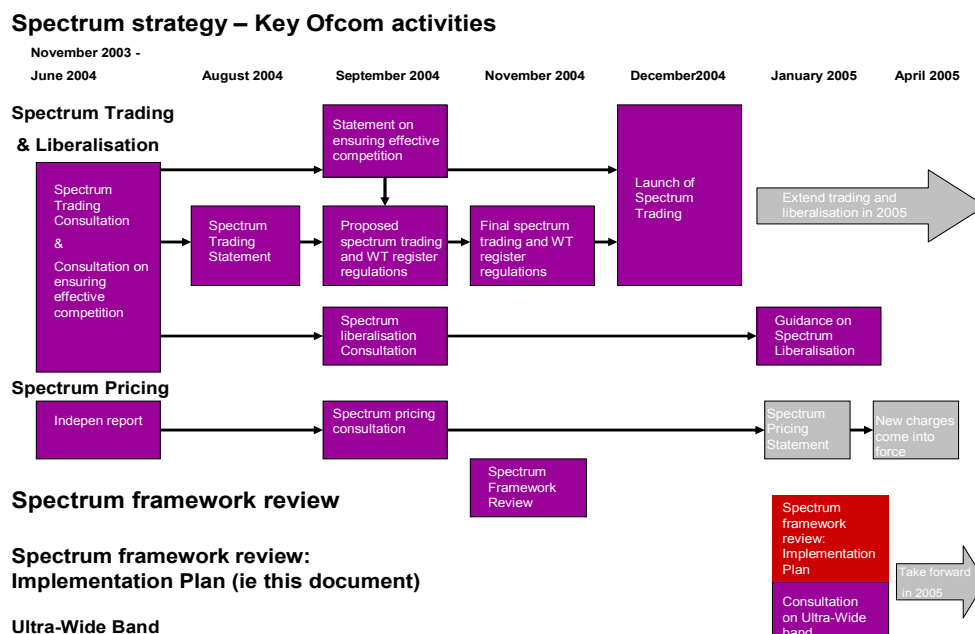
Spectrum strategy – Key Ofcom activities

November 2003 - June 2004

August 2004

September 2004

November 2004

December2004

January 2005

April 2005

Spectrum Trading & Liberalisation

Statement on ensuring effective competition

Spectrum Trading Consultation & Consultation on ensuring effective competition

Spectrum Trading Statement

Proposed spectrum trading and WT register regulations

Final spectrum trading and WT register regulations

Launch of Spectrum Trading

Extend trading and liberalisation in 2005

Spectrum liberalisation Consultation

Guidance on Spectrum Liberalisation

Spectrum Pricing

Indepen report

Spectrum pricing consultation

Spectrum Pricing Statement

New charges come into force

Spectrum Framework Review

Spectrum framework review

Spectrum framework review: Implementation Plan

Spectrum framework review: Implementation Plan (ie this document)

Take forward in 2005

Consultation on Ultra-Wide band

Ultra-Wide Band